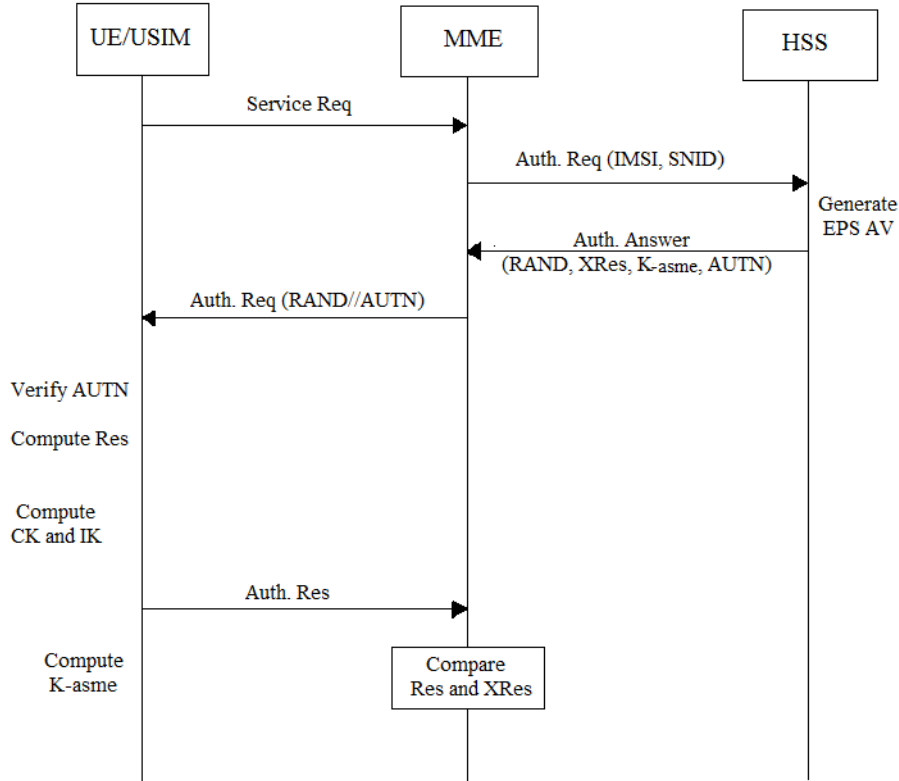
UE/USIM

MME

HSS

Service Req

Auth. Req (IMSI, SNID)

Generate EPS AV

Auth. Answer (RAND, XRes, K-asme, AUTN)

Auth. Req (RAND//AUTN)

Verify AUTN

Compute Res

Compute CK and IK

Auth. Res

Compute K-asme

Compare Res and XRes